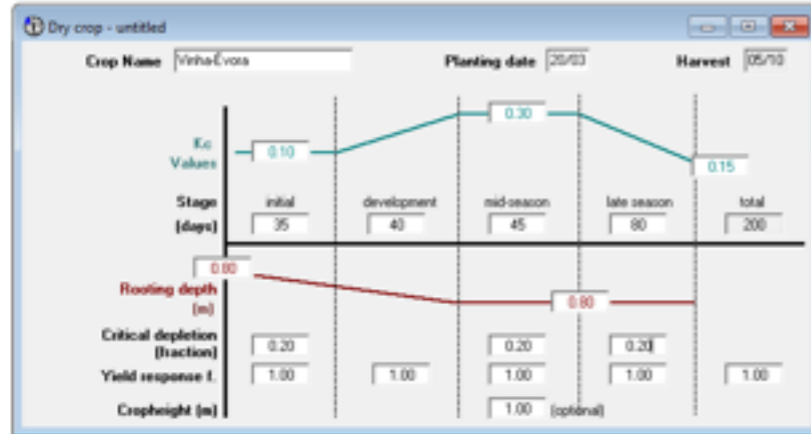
Dry crop - untitled

Crop Name Vinha-Évora

Planting date 20/03

Harvest 05/10

Kc Values

0.10

0.30

0.15

Stage [days]

| initial | development | mid-season | late season | total |
|---|---|---|---|---|
| 35 | 40 | 45 | 80 | 200 |

0.80

Rooting depth (m)

0.80

Critical depletion (fraction) 0.20 0.20 0.20

Yield response f. 1.00 1.00 1.00 1.00 1.00

Cropheight (m) 1.00 (optional)